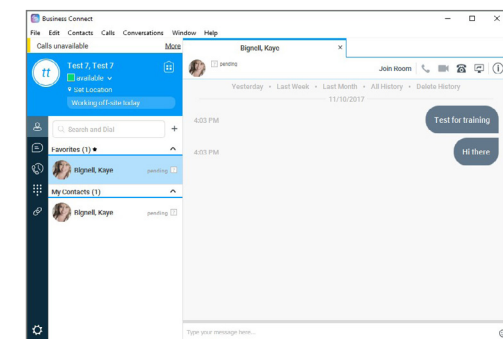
Business Connect

File Edit Contacts Calls Conversations Window Help

Calls unavailable More

tt

Test 7, Test 7

available

Set Location

Working off-site today

Search and Dial

Favorites (1) ★

Bignell, Kaye pending

My Contacts (1)

Bignell, Kaye pending

Bignell, Kaye ×

pending

Join Room

Yesterday • Last Week • Last Month • All History • Delete History

11/10/2017

4:03 PM

Test for training

4:03 PM

Hi there

Type your message here...